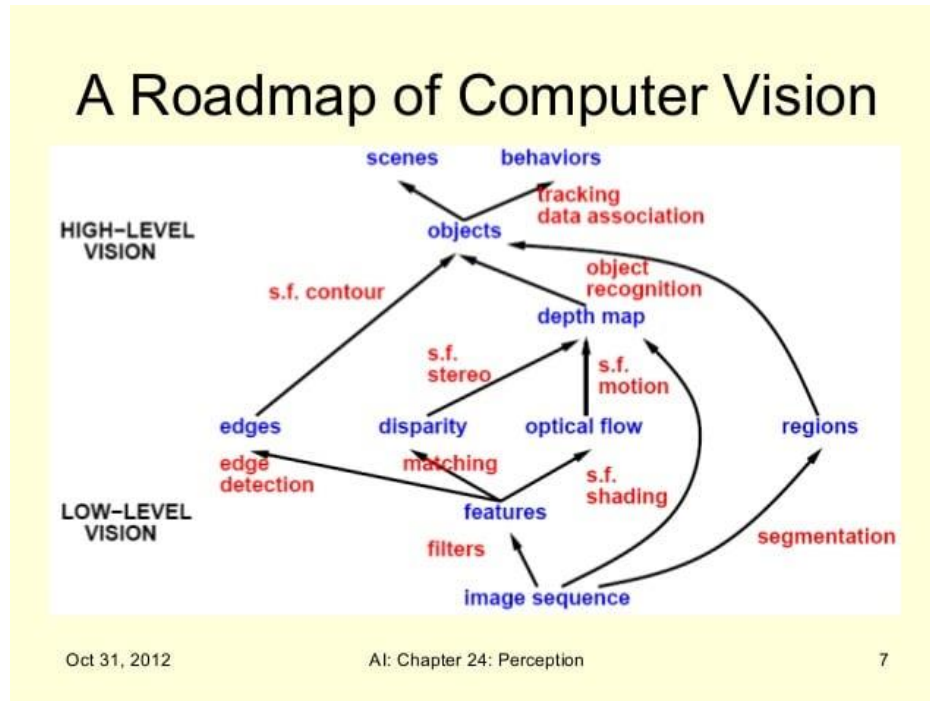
A Roadmap of Computer Vision

scenes behaviors

tracking data association

HIGH–LEVEL VISION

objects

object recognition

s.f. contour

depth map

s.f. stereo

s.f. motion

edges disparity optical flow regions

edge detection

matching

s.f. shading

LOW–LEVEL VISION

features

filters

segmentation

image sequence

Oct 31, 2012 AI: Chapter 24: Perception 7